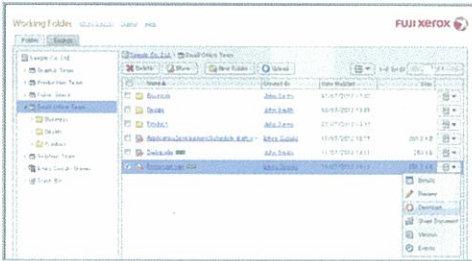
Working Folder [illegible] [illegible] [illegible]

FUJI XEROX

Folder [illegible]

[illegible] Co. Ltd

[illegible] Team

Production Team

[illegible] Team

Small Office Team

Business

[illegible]

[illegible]

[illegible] Team

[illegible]

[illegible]

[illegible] Co. Ltd. > Small Office Team

Delete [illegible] New Folder Upload

Name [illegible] Date Modified Size

Business John Smith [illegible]

Design John Smith 03/07/2013 13:09

Product John Smith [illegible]

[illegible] John Smith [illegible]

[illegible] John Smith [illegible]

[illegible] John Smith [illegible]

Details

Rename

Download

Direct Document

Versions

Events